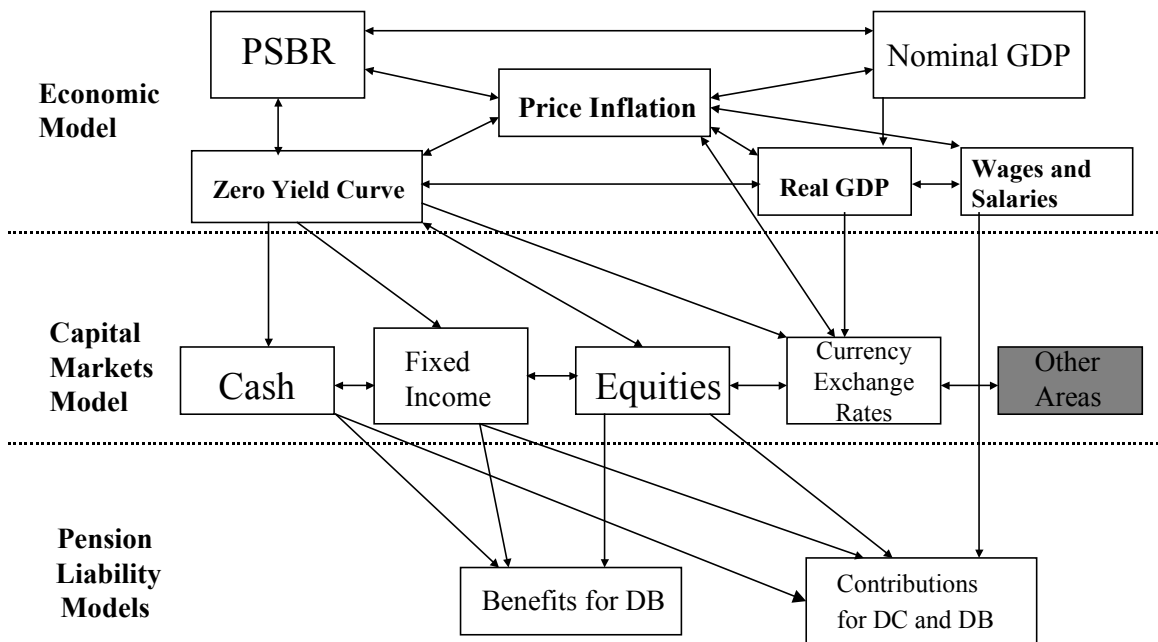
Economic Model

PSBR

Nominal GDP

Price Inflation

Zero Yield Curve

Real GDP

Wages and Salaries

Capital Markets Model

Cash

Fixed Income

Equities

Currency Exchange Rates

Other Areas

Pension Liability Models

Benefits for DB

Contributions for DC and DB